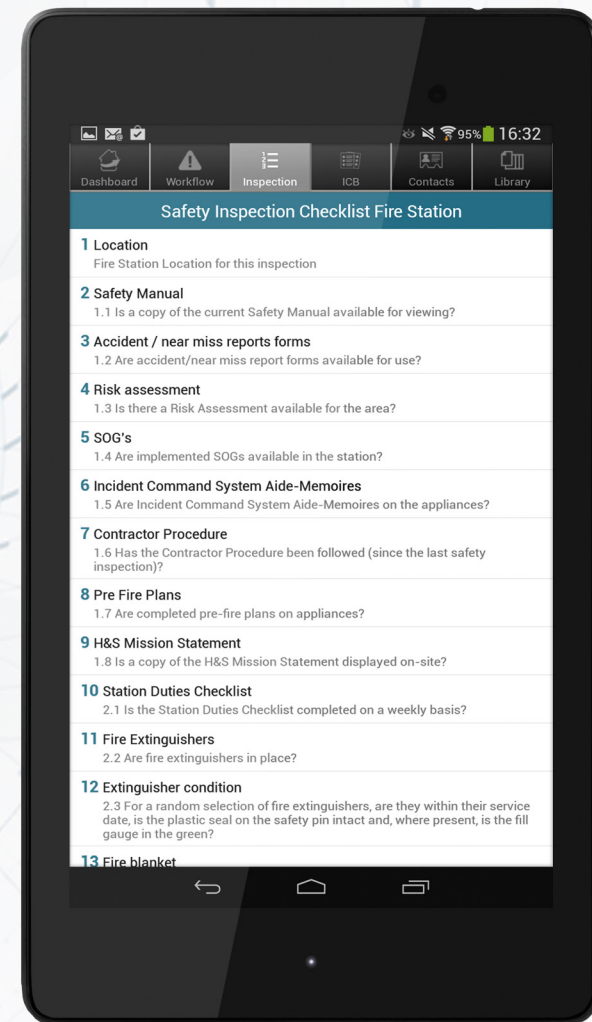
95% 16:32

Dashboard
Workflow
Inspection
ICB
Contacts
Library

Safety Inspection Checklist Fire Station

1 Location
Fire Station Location for this inspection

2 Safety Manual
1.1 Is a copy of the current Safety Manual available for viewing?

3 Accident / near miss reports forms
1.2 Are accident/near miss report forms available for use?

4 Risk assessment
1.3 Is there a Risk Assessment available for the area?

5 SOG's
1.4 Are implemented SOGs available in the station?

6 Incident Command System Aide-Memoires
1.5 Are Incident Command System Aide-Memoires on the appliances?

7 Contractor Procedure
1.6 Has the Contractor Procedure been followed (since the last safety inspection)?

8 Pre Fire Plans
1.7 Are completed pre-fire plans on appliances?

9 H&S Mission Statement
1.8 Is a copy of the H&S Mission Statement displayed on-site?

10 Station Duties Checklist
2.1 Is the Station Duties Checklist completed on a weekly basis?

11 Fire Extinguishers
2.2 Are fire extinguishers in place?

12 Extinguisher condition
2.3 For a random selection of fire extinguishers, are they within their service date, is the plastic seal on the safety pin intact and, where present, is the fill gauge in the green?

13 Fire blanket